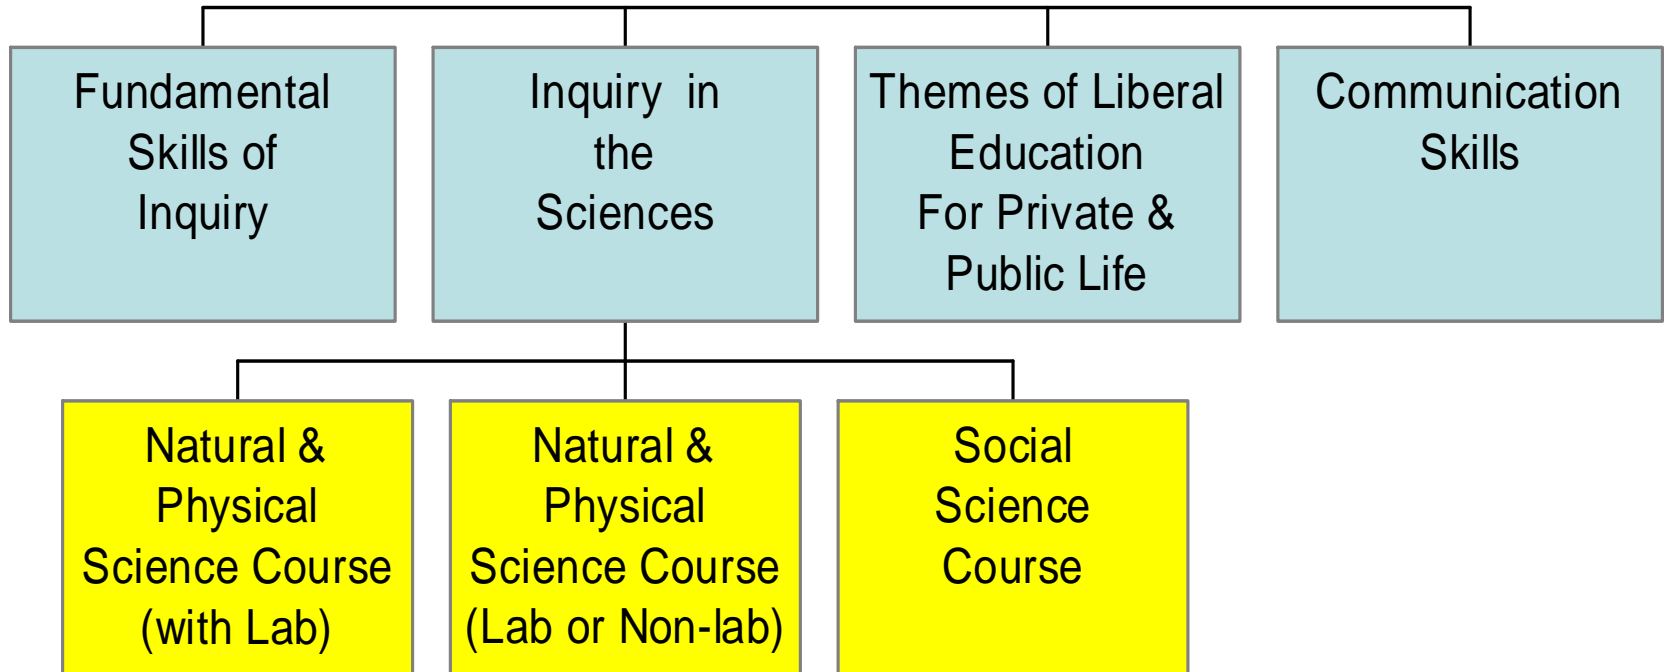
Fundamental Skills of Inquiry

Inquiry in the Sciences

Themes of Liberal Education For Private & Public Life

Communication Skills

Natural & Physical Science Course (with Lab)

Natural & Physical Science Course (Lab or Non-lab)

Social Science Course